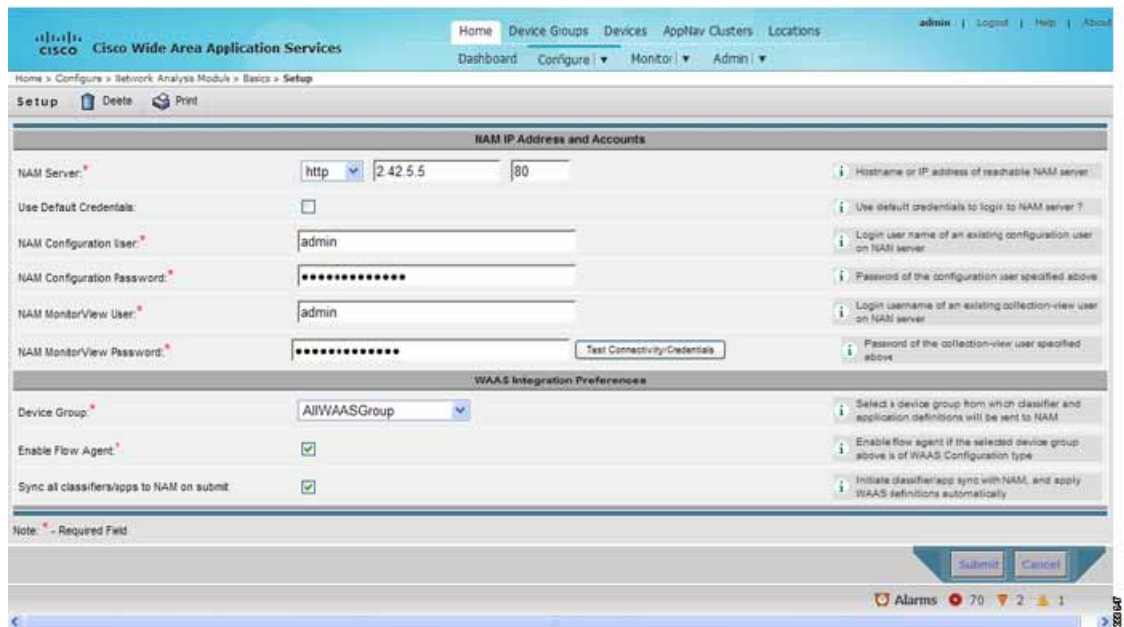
cisco Cisco Wide Area Application Services

Home Device Groups Devices AppNav Clusters Locations

admin | Logout | Help | About

Dashboard Configure ▾ Monitor ▾ Admin ▾

Home > Configure > Network Analysis Module > Basics > Setup

Setup Delete Print

NAM IP Address and Accounts

| | | |
|---|---|---|
| NAM Server:* | http 2.42.5.5 80 | Hostname or IP address of reachable NAM server |
| Use Default Credentials: | | Use default credentials to login to NAM server ? |
| NAM Configuration User:* | admin | Login user name of an existing configuration user on NAM server |
| NAM Configuration Password:* | •••••••••••••• | Password of the configuration user specified above |
| NAM MonitorView User:* | admin | Login username of an existing collection-view user on NAM server |
| NAM MonitorView Password:* | •••••••••••••• Test Connectivity/Credentials | Password of the collection-view user specified above |

WAAS Integration Preferences

| | | |
|---|---|---|
| Device Group:* | AllWAASGroup | Select a device group from which classifier and application definitions will be sent to NAM |
| Enable Flow Agent:* | ☑ | Enable flow agent if the selected device group above is of WAAS Configuration type |
| Sync all classifiers/apps to NAM on submit | ☑ | Initiate classifier/app sync with NAM, and apply WAAS definitions automatically |

Note: * - Required Field

Submit Cancel

Alarms 70 2 1

333647